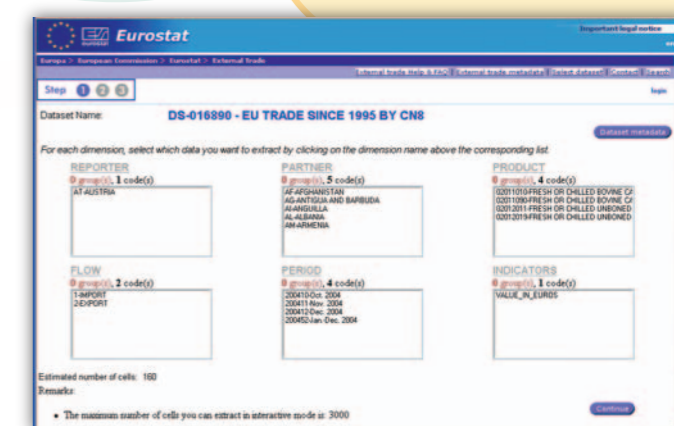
Eurostat

Important legal notice

Europa > European Commission > Eurostat > External Trade

External trade Help & FAQ | External trade metadata | Select dataset | Contact | Search

Step 1 2 3

login

Dataset Name: DS-016890 - EU TRADE SINCE 1995 BY CN8

Dataset metadata

For each dimension, select which data you want to extract by clicking on the dimension name above the corresponding list.

REPORTER
0 group(s), 1 code(s)
AT-AUSTRIA

PARTNER
0 group(s), 5 code(s)
AF-AFGHANISTAN
AG-ANTIGUA AND BARBUDA
AI-ANGUILLA
AL-ALBANIA
AM-ARMENIA

PRODUCT
0 group(s), 4 code(s)
02011010-FRESH OR CHILLED BOVINE CA
02011090-FRESH OR CHILLED BOVINE CA
02012011-FRESH OR CHILLED UNBONED
02012019-FRESH OR CHILLED UNBONED

FLOW
0 group(s), 2 code(s)
1-IMPORT
2-EXPORT

PERIOD
0 group(s), 4 code(s)
200410-Oct. 2004
200411-Nov. 2004
200412-Dec. 2004
200452-Jan.-Dec. 2004

INDICATORS
0 group(s), 1 code(s)
VALUE_IN_EUROS

Estimated number of cells: 160

Remarks:

• The maximum number of cells you can extract in interactive mode is: 3000

Continue